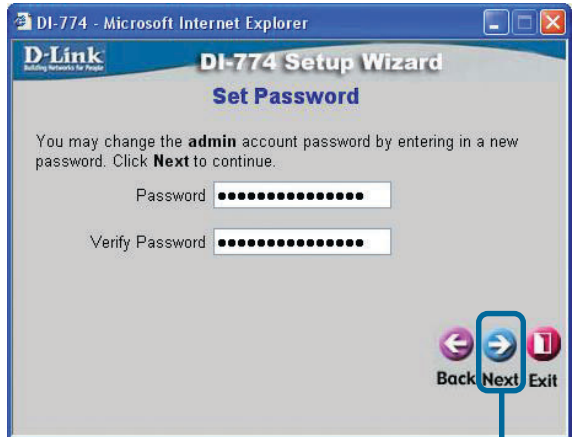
DI-774 - Microsoft Internet Explorer

D-Link
Building Networks for People

DI-774 Setup Wizard

Set Password

You may change the **admin** account password by entering in a new password. Click **Next** to continue.

Password ●●●●●●●●●●●●●●●

Verify Password ●●●●●●●●●●●●●●●

Back Next Exit